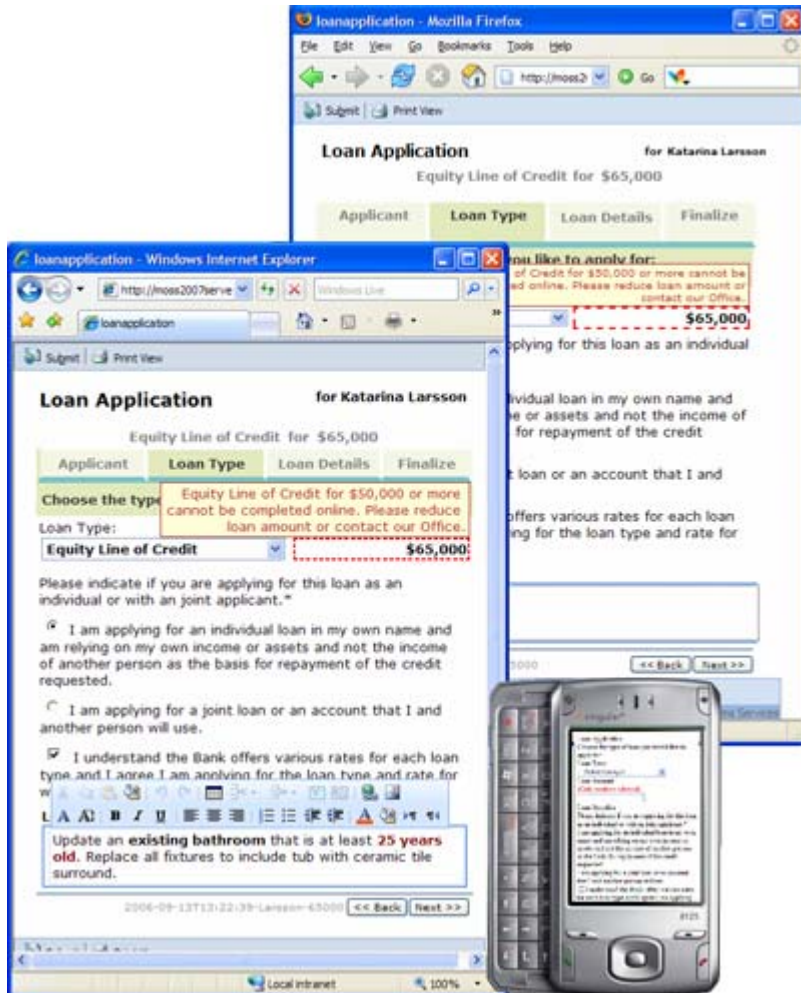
loanapplication - Mozilla Firefox

File Edit View Go Bookmarks Tools Help

http://moss2

Go

Submit | Print View

Loan Application

for Katarina Larsson

Equity Line of Credit for $65,000

Applicant | Loan Type | Loan Details | Finalize

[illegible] u like to apply for:

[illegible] of Credit for $50,000 or more cannot be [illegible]ed online. Please reduce loan amount or contact our Office.

$65,000

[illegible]pplying for this loan as an individual

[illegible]vidual loan in my own name and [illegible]e or assets and not the income of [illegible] for repayment of the credit

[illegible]t loan or an account that I and

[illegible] offers various rates for each loan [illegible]ing for the loan type and rate for

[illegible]5000

<< Back | Next >>

loanapplication - Windows Internet Explorer

http://moss2007serve

Windows Live

loanapplication

Submit | Print View

Loan Application

for Katarina Larsson

Equity Line of Credit for $65,000

Applicant | Loan Type | Loan Details | Finalize

Choose the type

Equity Line of Credit for $50,000 or more cannot be completed online. Please reduce loan amount or contact our Office.

Loan Type:

Equity Line of Credit

$65,000

Please indicate if you are applying for this loan as an individual or with an joint applicant.*

I am applying for an individual loan in my own name and am relying on my own income or assets and not the income of another person as the basis for repayment of the credit requested.

I am applying for a joint loan or an account that I and another person will use.

I understand the Bank offers various rates for each loan type and I agree I am applying for the loan type and rate for w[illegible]

Update an existing bathroom that is at least 25 years old. Replace all fixtures to include tub with ceramic tile surround.

2006-09-13T13:22:39-Larsson-65000

<< Back | Next >>

Local intranet

100%